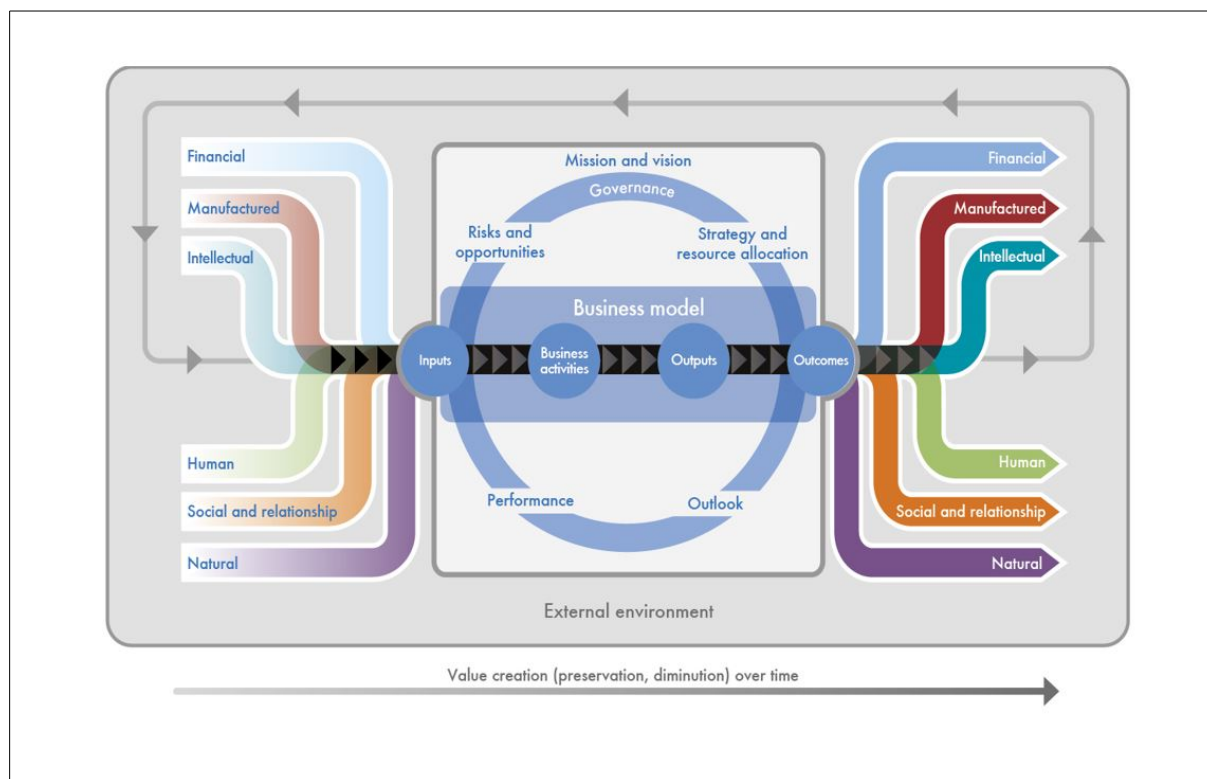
Financial
Manufactured
Intellectual
Human
Social and relationship
Natural

Mission and vision
Governance
Risks and opportunities
Strategy and resource allocation
Business model
Inputs
Business activities
Outputs
Outcomes
Performance
Outlook

Financial
Manufactured
Intellectual
Human
Social and relationship
Natural

External environment

Value creation (preservation, diminution) over time